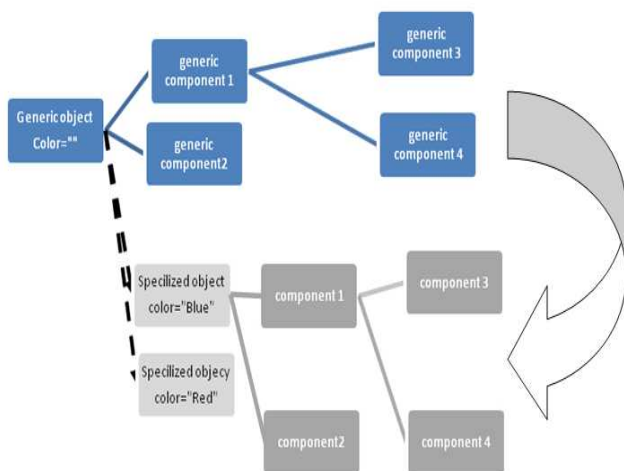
Generic object Color=""

generic component 1

generic component2

generic component 3

generic component 4

Specilized object color="Blue"

Specilized objecy color="Red"

component 1

component 3

component2

component 4